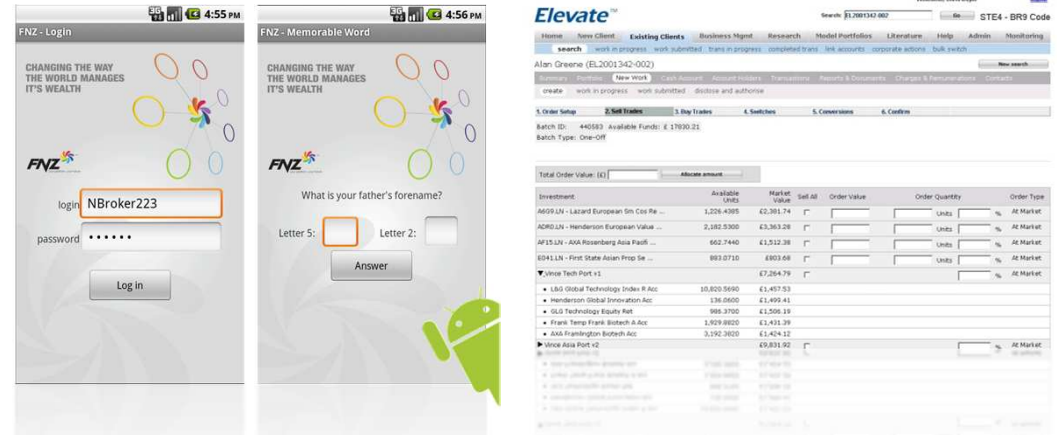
3G 4:55 PM

FNZ - Login

CHANGING THE WAY THE WORLD MANAGES IT'S WEALTH

FNZ

login NBroker223

password ••••••

Log in

3G 4:56 PM

FNZ - Memorable Word

CHANGING THE WAY THE WORLD MANAGES IT'S WEALTH

FNZ

What is your father's forename?

Letter 5:

Letter 2:

Answer

Elevate™

Search: EL2001342-002 Go STE4 - BR9 Code

Home New Client Existing Clients Business Mgmt Research Model Portfolios Literature Help Admin Monitoring

search work in progress work submitted trans in progress completed trans lek accounts corporate actions bulk switch

Alan Greene (EL2001342-002) New search

Summary Portfolio New Work Cash Account Account Holders Transactions Reports & Documents Charges & Remunerations Contacts

create work in progress work submitted disclose and authorise

1. Order Setup 2. Sell Trades 3. Buy Trades 4. Switches 5. Conversions 6. Confirm

Batch ID: 440583 Available Funds: £ 17830.21
Batch Type: One-Off

Total Order Value: (£) Allocate amount

| Investment | Available Units | Market Value | Sell All | Order Value | Order Quantity | | Order Type |
|---|---|---|---|---|---|---|---|
| A6G9.LN - Lazard European Sm Cos Re ... | 1,226.4385 | £2,381.74 | | | Units | % | At Market |
| ACR0.LN - Henderson European Value ... | 2,182.5300 | £3,363.28 | | | Units | % | At Market |
| AF15.LN - AXA Rosenberg Asia Pacifi ... | 662.7440 | £1,512.38 | | | Units | % | At Market |
| E041.LN - First State Asian Prop Se ... | 883.0710 | £903.68 | | | Units | % | At Market |
| ▼Vince Tech Port v1 | | £7,264.79 | | | | % | At Market |
| • L&G Global Technologs Index R Acc | 10,820.5690 | £1,457.53 | | | | | |
| • Henderson Global Innovation Acc | 136.0600 | £1,499.41 | | | | | |
| • GLG Technology Equity Ret | 986.3700 | £1,506.19 | | | | | |
| • Frank Temp Frank Biotech A Acc | 1,929.8820 | £1,431.39 | | | | | |
| • AXA Framlington Biotech Acc | 3,192.3820 | £1,424.12 | | | | | |
| ▶Vince Asia Port v2 | | £9,831.92 | | | | % | At Market |
| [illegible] | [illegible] | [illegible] | | | | | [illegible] |